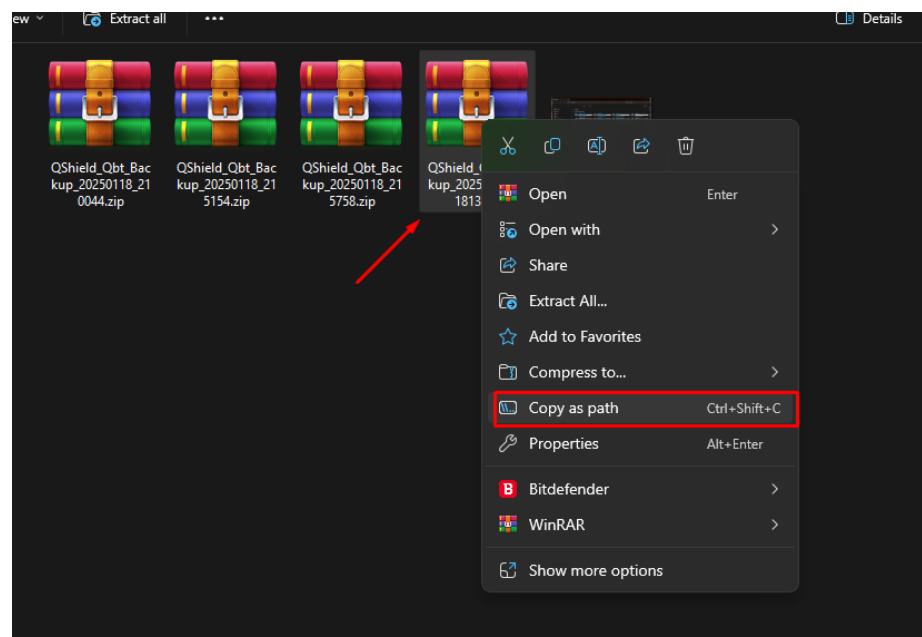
ew
Extract all
•••
Details

QShield_Qbt_Backup_20250118_210044.zip
QShield_Qbt_Backup_20250118_215154.zip
QShield_Qbt_Backup_20250118_215758.zip
QShield_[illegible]kup_2025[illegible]1813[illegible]

Open Enter
Open with
Share
Extract All...
Add to Favorites
Compress to...
Copy as path Ctrl+Shift+C
Properties Alt+Enter
Bitdefender
WinRAR
Show more options